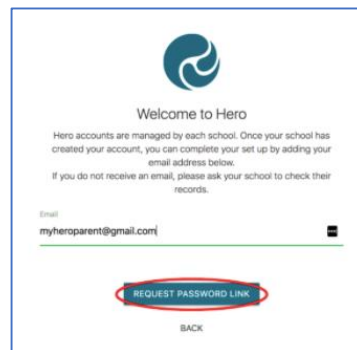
Welcome to Hero

Hero accounts are managed by each school. Once your school has created your account, you can complete your set up by adding your email address below.
If you do not receive an email, please ask your school to check their records.

Email
myheroparent@gmail.com

REQUEST PASSWORD LINK

BACK